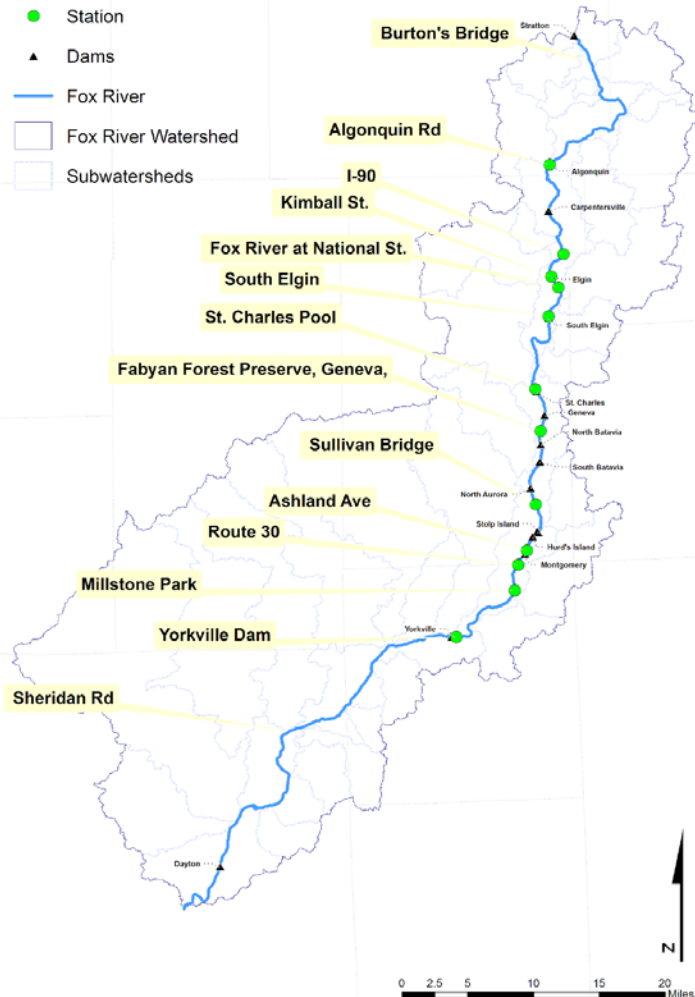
Station
Dams
Fox River
Fox River Watershed
Subwatersheds

Burton's Bridge
Stratton
Algonquin Rd
Algonquin
I-90
Carpentersville
Kimball St.
Fox River at National St.
Elgin
South Elgin
South Elgin
St. Charles Pool
Fabyan Forest Preserve, Geneva,
St. Charles
Geneva
North Batavia
Sullivan Bridge
South Batavia
North Aurora
Ashland Ave
Stolp Island
Route 30
Hurd's Island
Montgomery
Millstone Park
Yorkville Dam
Yorkville
Sheridan Rd
Dayton

N

0 2.5 5 10 15 20 Miles